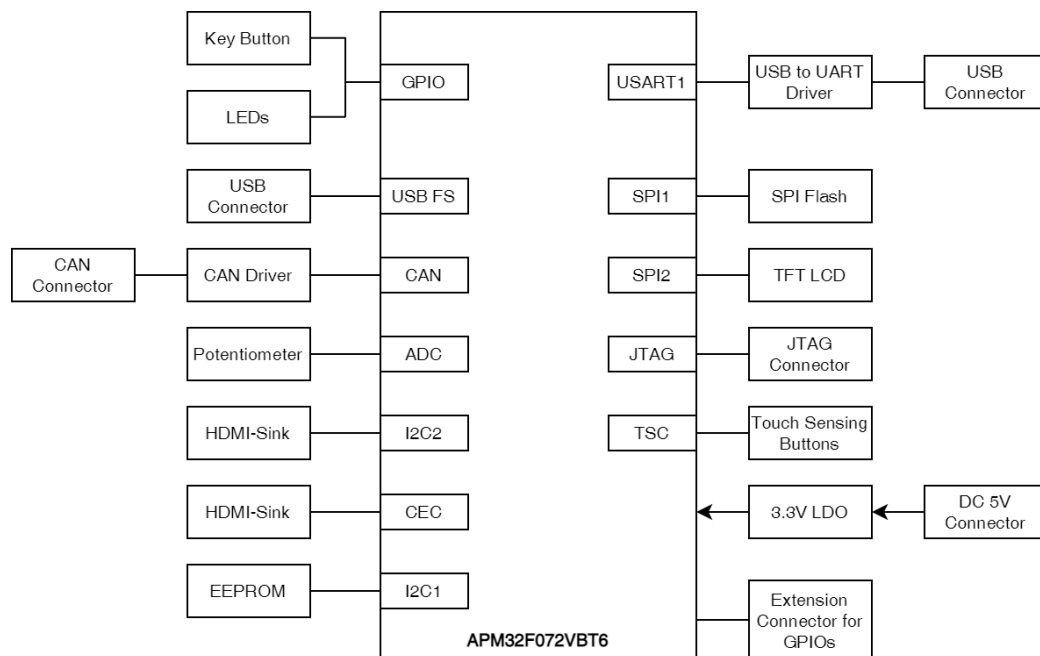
Key Button

LEDs

GPIO

USB Connector

USB FS

CAN Connector

CAN Driver

CAN

Potentiometer

ADC

HDMI-Sink

I2C2

HDMI-Sink

CEC

EEPROM

I2C1

APM32F072VBT6

USART1

USB to UART Driver

USB Connector

SPI1

SPI Flash

SPI2

TFT LCD

JTAG

JTAG Connector

TSC

Touch Sensing Buttons

3.3V LDO

DC 5V Connector

Extension Connector for GPIOs